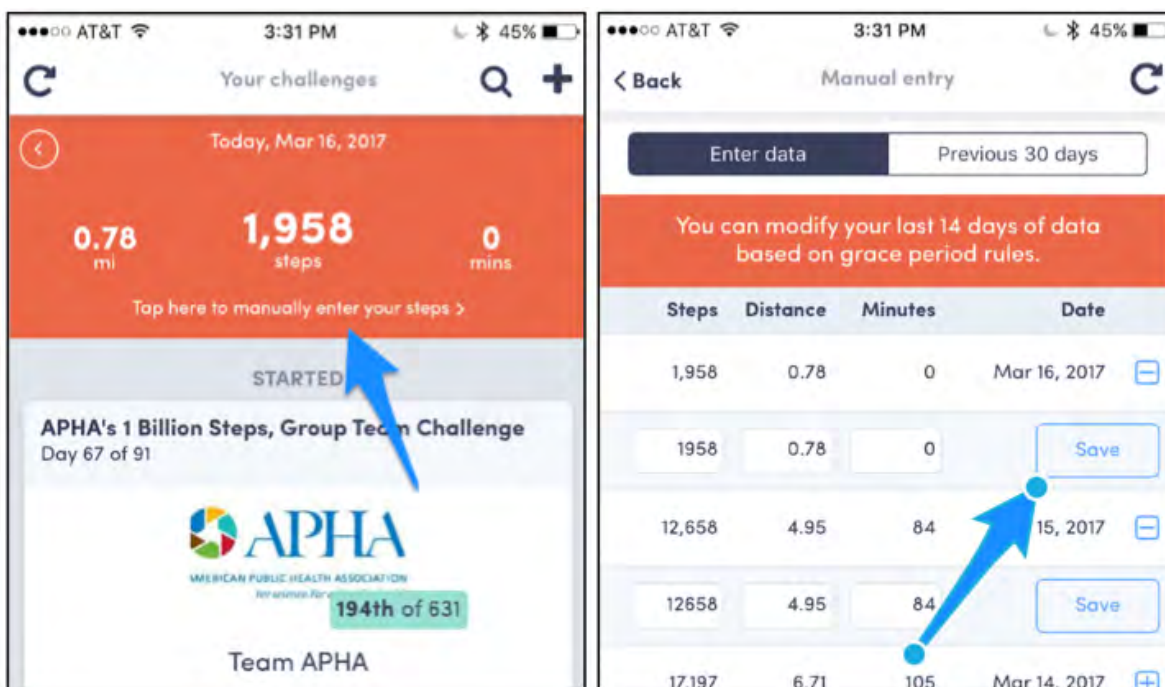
●●●○○ AT&T 3:31 PM 45%

Your challenges

Today, Mar 16, 2017

0.78 mi

1,958 steps

0 mins

Tap here to manually enter your steps >

STARTED

APHA's 1 Billion Steps, Group Te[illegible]m Challenge
Day 67 of 91

APHA
AMERICAN PUBLIC HEALTH ASSOCIATION
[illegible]

194th of 631

Team APHA

●●●○○ AT&T 3:31 PM 45%

< Back Manual entry

Enter data | Previous 30 days

You can modify your last 14 days of data based on grace period rules.

| Steps | Distance | Minutes | Date |
|---|---|---|---|
| 1,958 | 0.78 | 0 | Mar 16, 2017 |
| 1958 | 0.78 | 0 | Save |
| 12,658 | 4.95 | 84 | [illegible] 15, 2017 |
| 12658 | 4.95 | 84 | Save |
| 17,197 | 6.71 | 105 | Mar 14, 2017 |